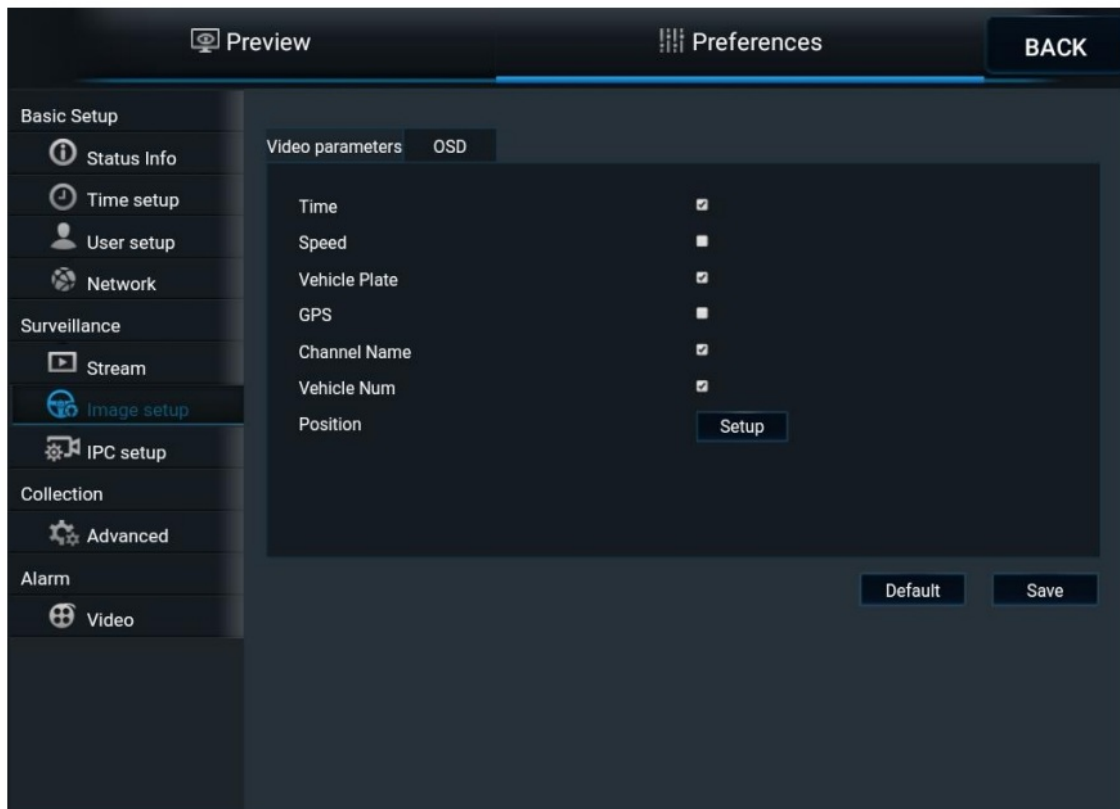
Preview

Preferences

BACK

Basic Setup

Status Info

Time setup

User setup

Network

Surveillance

Stream

Image setup

IPC setup

Collection

Advanced

Alarm

Video

Video parameters

OSD

Time

Speed

Vehicle Plate

GPS

Channel Name

Vehicle Num

Position

Setup

Default

Save